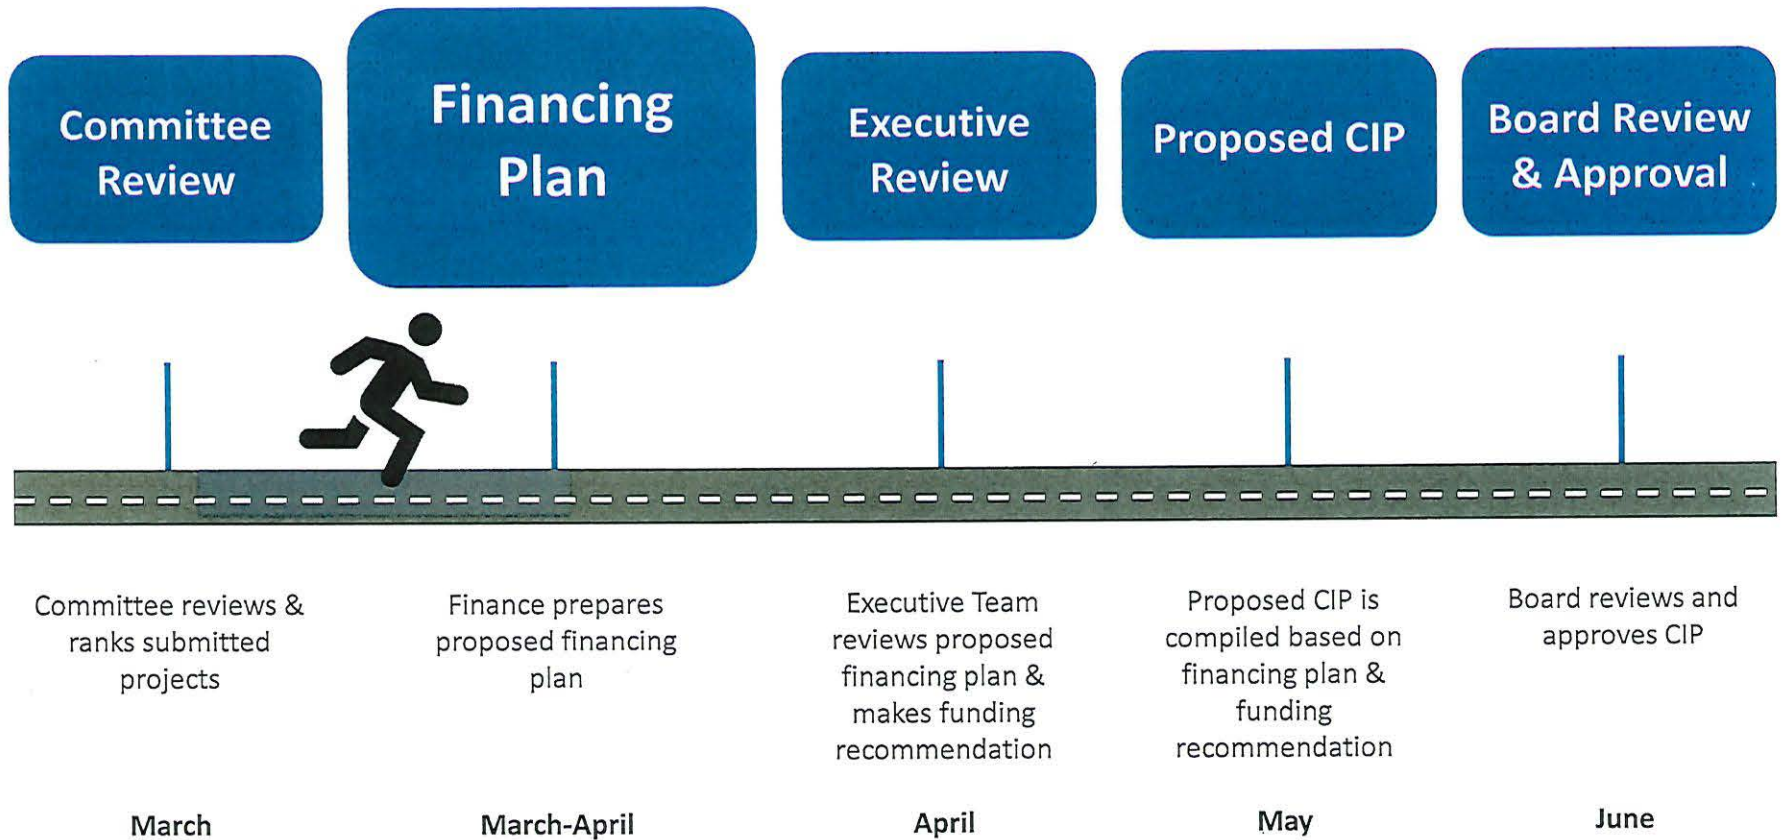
Committee Review

Financing Plan

Executive Review

Proposed CIP

Board Review & Approval

Committee reviews & ranks submitted projects

March

Finance prepares proposed financing plan

March-April

Executive Team reviews proposed financing plan & makes funding recommendation

April

Proposed CIP is compiled based on financing plan & funding recommendation

May

Board reviews and approves CIP

June